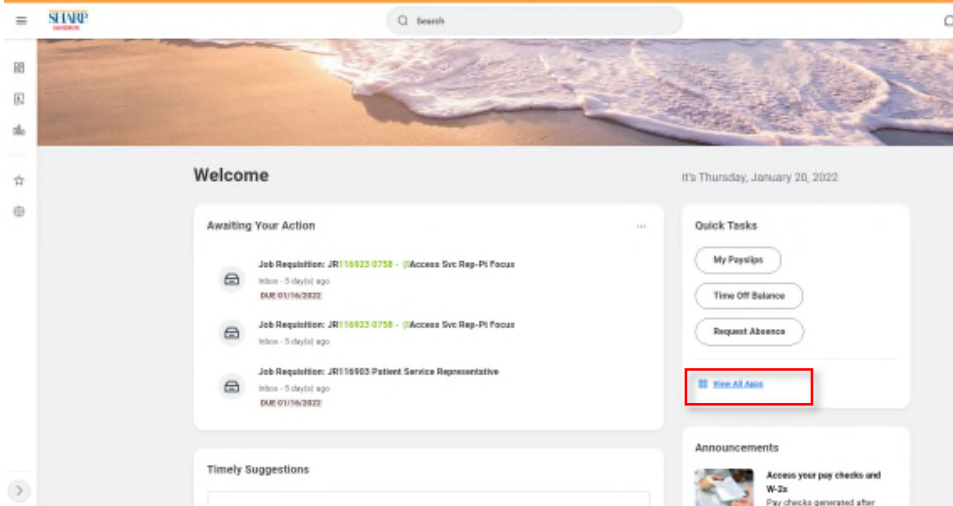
SHARP

Search

Welcome

It's Thursday, January 20, 2022

Awaiting Your Action

Job Requisition: JR116923 0758 - (I)Access Svc Rep-Pt Focus
Inbox - 5 day(s) ago
DUE 01/16/2022

Job Requisition: JR116923 0758 - (I)Access Svc Rep-Pt Focus
Inbox - 5 day(s) ago

Job Requisition: JR116903 Patient Service Representative
Inbox - 5 day(s) ago
DUE 01/16/2022

Quick Tasks

My Payslips

Time Off Balance

Request Absence

View All Apps

Timely Suggestions

Announcements

Access your pay checks and W-2s

Pay checks generated after